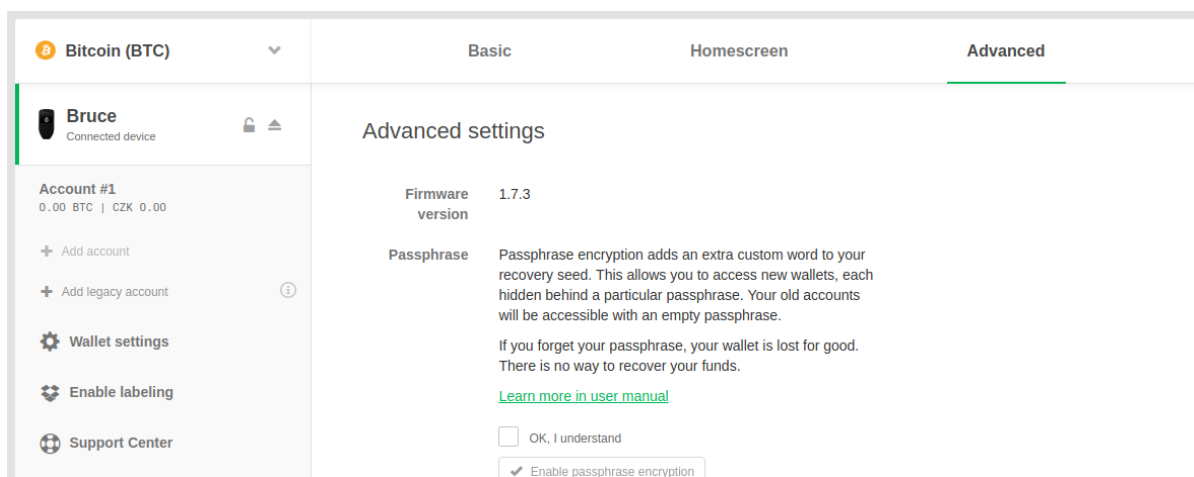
Bitcoin (BTC)

Basic

Homescreen

Advanced

Bruce
Connected device

Account #1
0.00 BTC | CZK 0.00

Add account

Add legacy account

Wallet settings

Enable labeling

Support Center

Advanced settings

Firmware version

1.7.3

Passphrase

Passphrase encryption adds an extra custom word to your recovery seed. This allows you to access new wallets, each hidden behind a particular passphrase. Your old accounts will be accessible with an empty passphrase.

If you forget your passphrase, your wallet is lost for good. There is no way to recover your funds.

Learn more in user manual

OK, I understand

Enable passphrase encryption